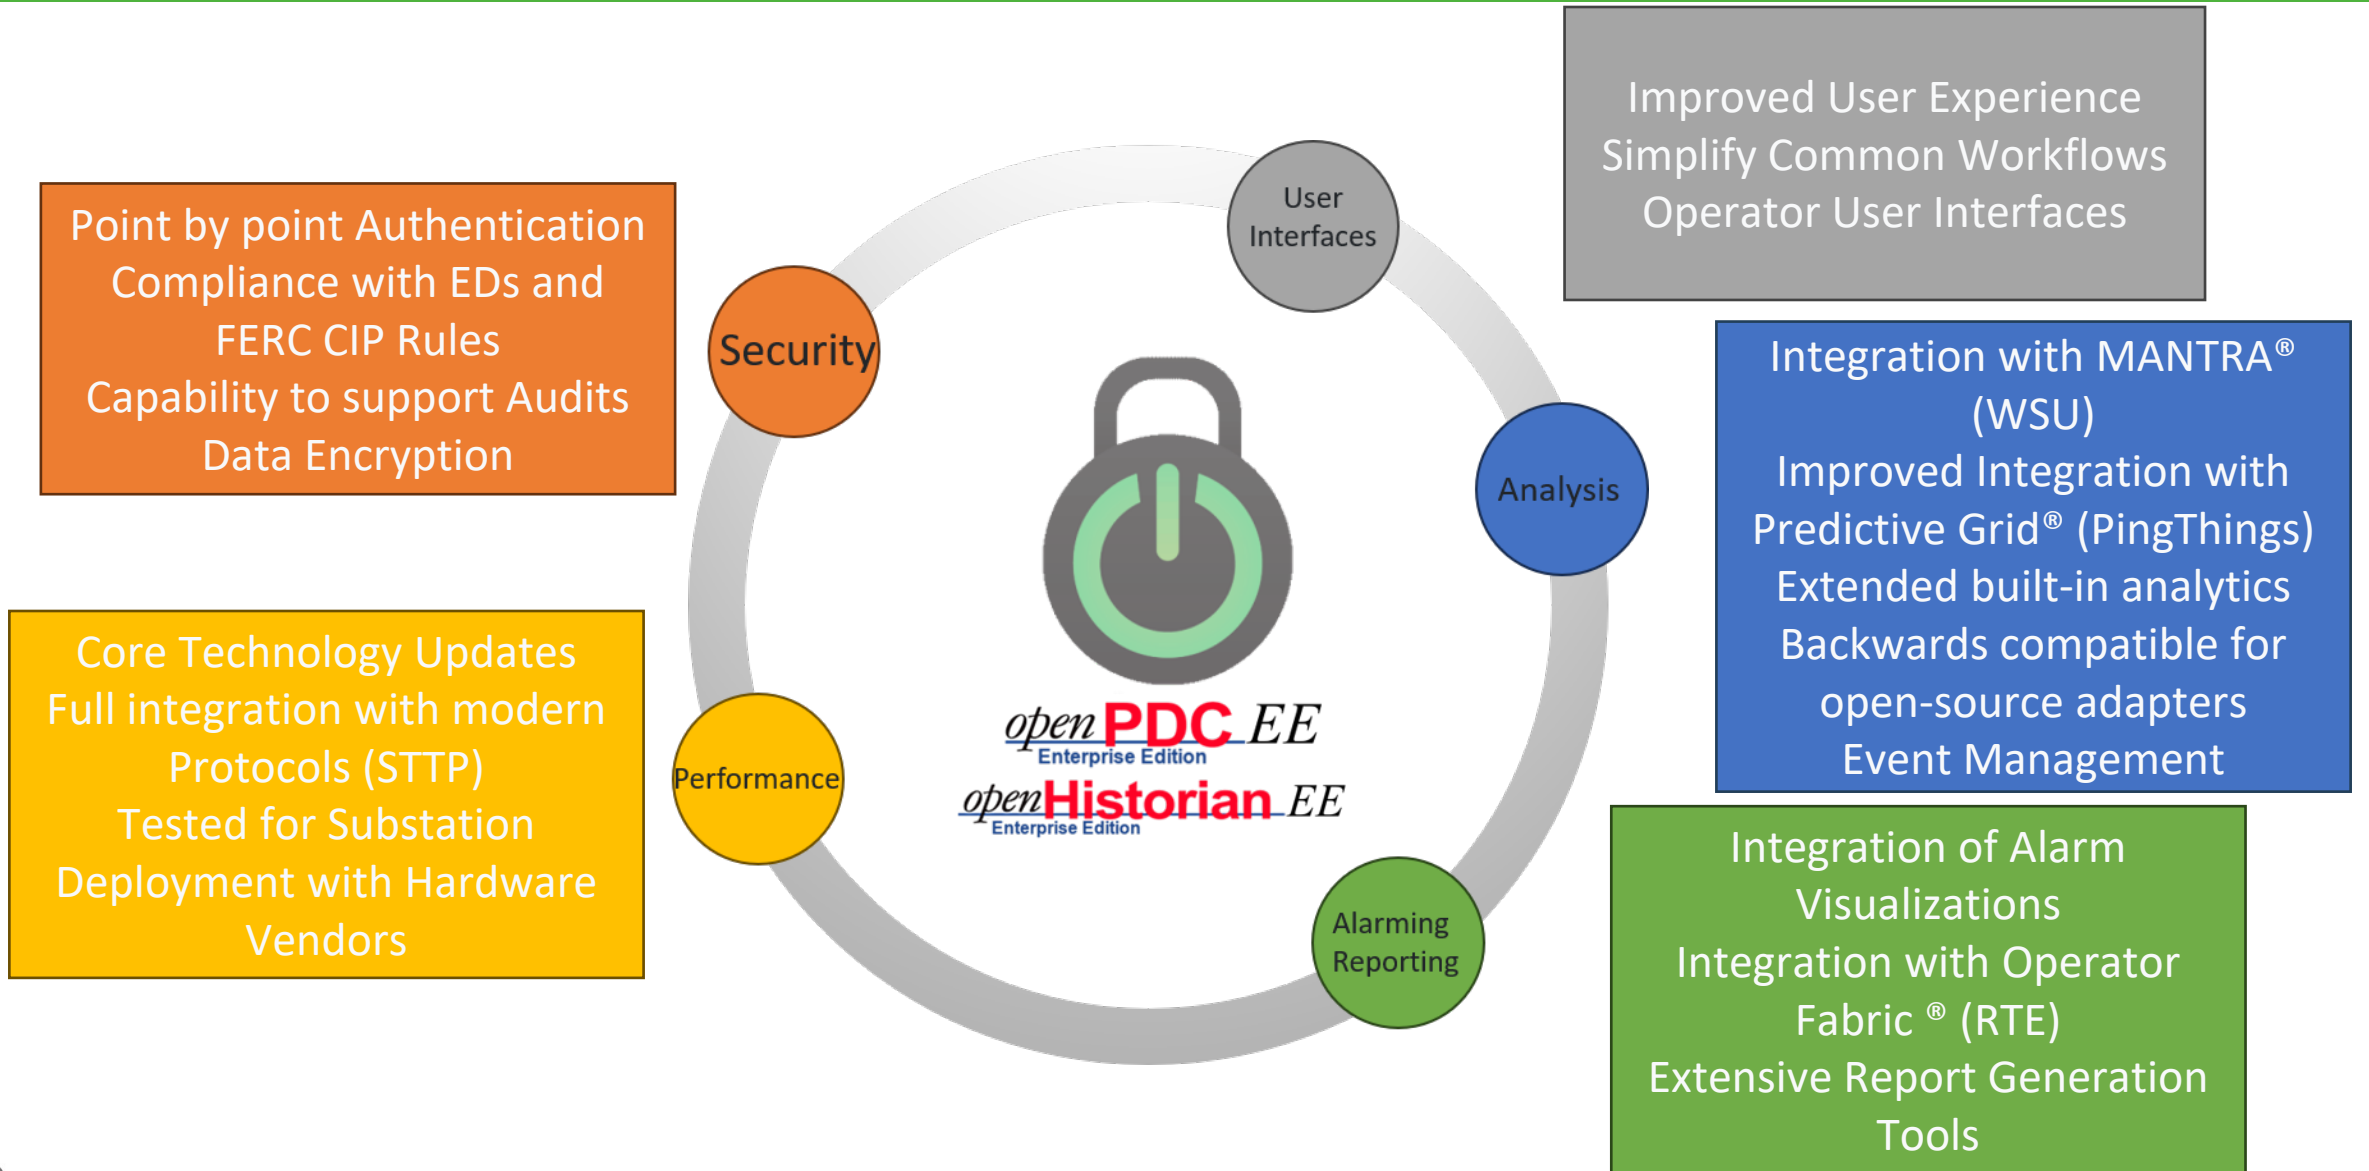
Improved User Experience
Simplify Common Workflows
Operator User Interfaces

Point by point Authentication
Compliance with EDs and
FERC CIP Rules
Capability to support Audits
Data Encryption

User Interfaces

Security

Analysis

Integration with MANTRA® (WSU)
Improved Integration with Predictive Grid® (PingThings)
Extended built-in analytics
Backwards compatible for open-source adapters
Event Management

openPDC EE
Enterprise Edition
openHistorian EE
Enterprise Edition

Core Technology Updates
Full integration with modern Protocols (STTP)
Tested for Substation Deployment with Hardware Vendors

Performance

Alarming Reporting

Integration of Alarm Visualizations
Integration with Operator Fabric ® (RTE)
Extensive Report Generation Tools